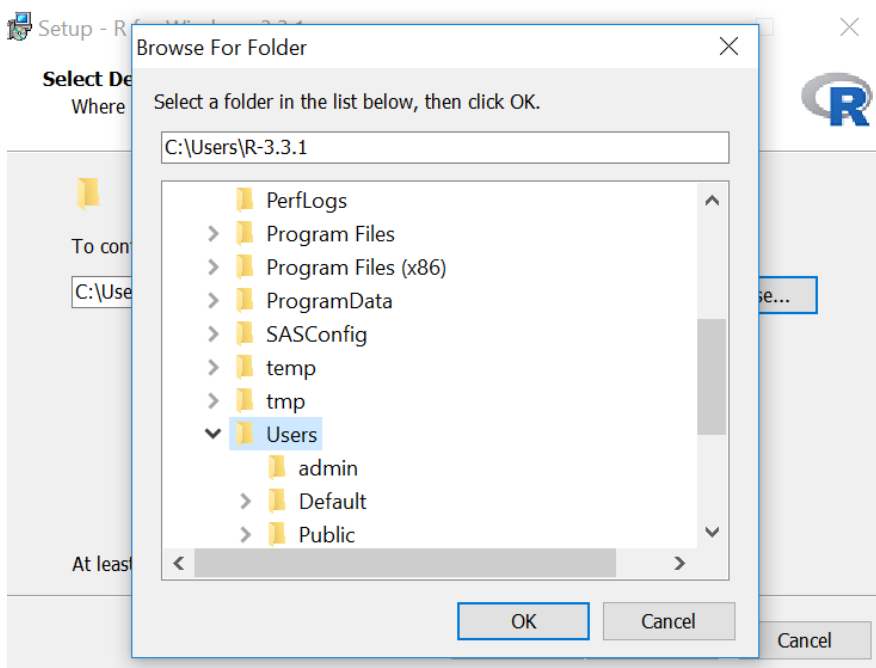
Setup - R f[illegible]

Select De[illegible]
Where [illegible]

To con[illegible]

C:\Use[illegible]

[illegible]se...

At leas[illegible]

Cancel

Browse For Folder

Select a folder in the list below, then click OK.

C:\Users\R-3.3.1

PerfLogs
Program Files
Program Files (x86)
ProgramData
SASConfig
temp
tmp
Users
admin
Default
Public

OK
Cancel